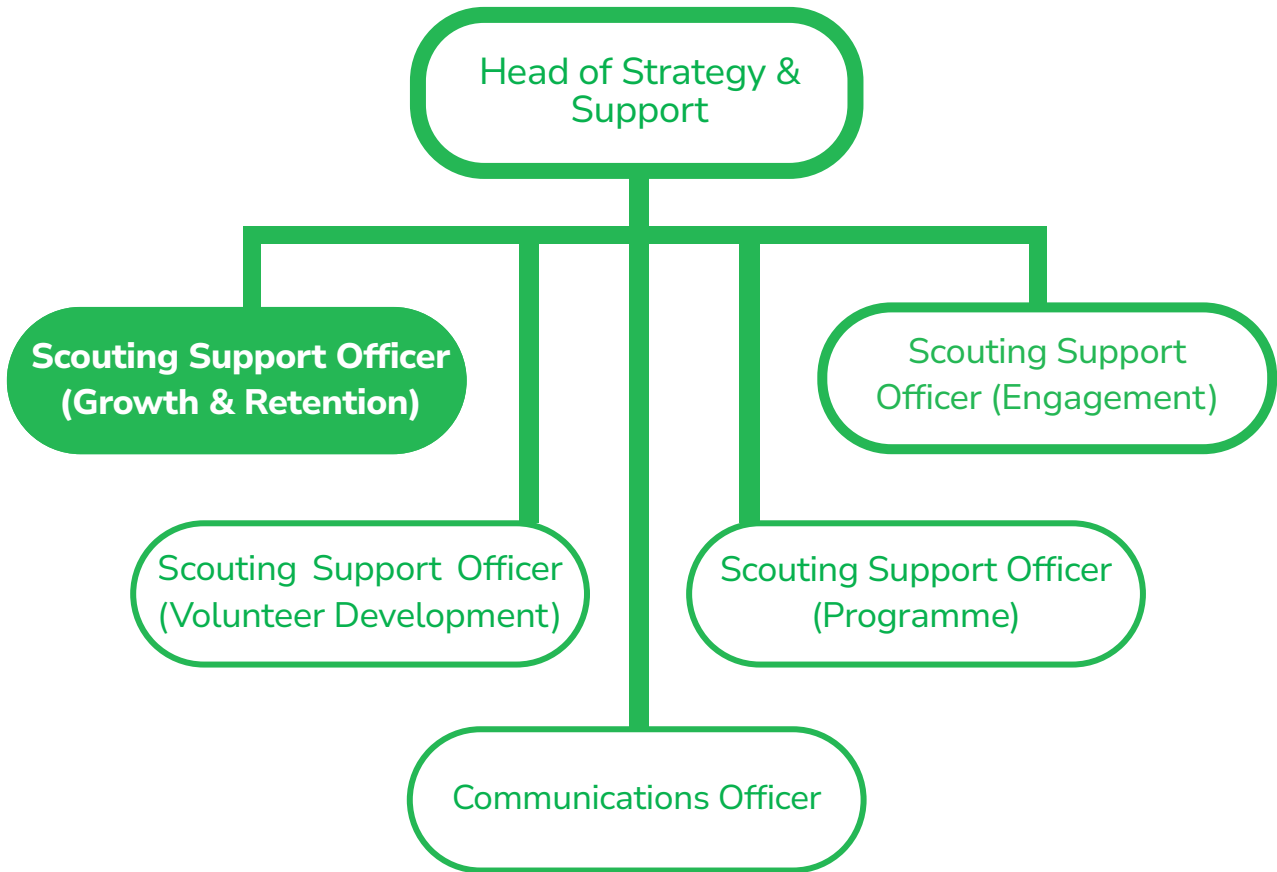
Head of Strategy & Support

Scouting Support Officer (Growth & Retention)

Scouting Support Officer (Engagement)

Scouting Support Officer (Volunteer Development)

Scouting Support Officer (Programme)

Communications Officer